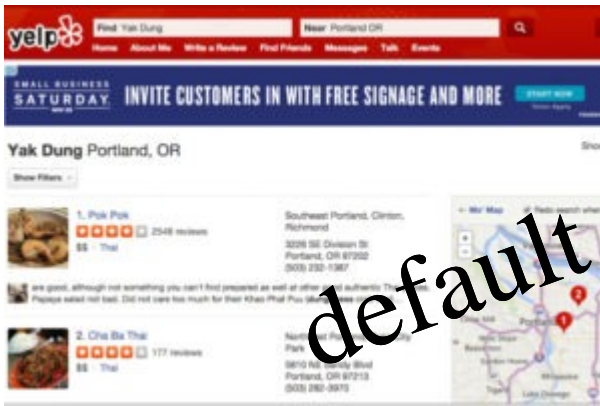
yelp

Find Yak Dung

Near Portland OR

Home About Me Write a Review Find Friends Messages Talk Events

SMALL BUSINESS SATURDAY

INVITE CUSTOMERS IN WITH FREE SIGNAGE AND MORE

START NOW

Yak Dung Portland, OR

Show Filters

1. Pok Pok

2548 reviews

$$ · Thai

Southeast Portland, Clinton, Richmond

3226 SE Division St Portland, OR 97202

(503) 232-1387

are good, although not something you can't find prepared as well at other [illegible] authentic Thai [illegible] Papaya salad not bad. Did not care too much for their Khao Phat Pu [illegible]

2. Cha Ba Thai

177 reviews

$$ · Thai

North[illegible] Park

5810 NE Sandy Blvd Portland, OR 97213

(503) 282-3970

Mr Map

Redo search when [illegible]

default